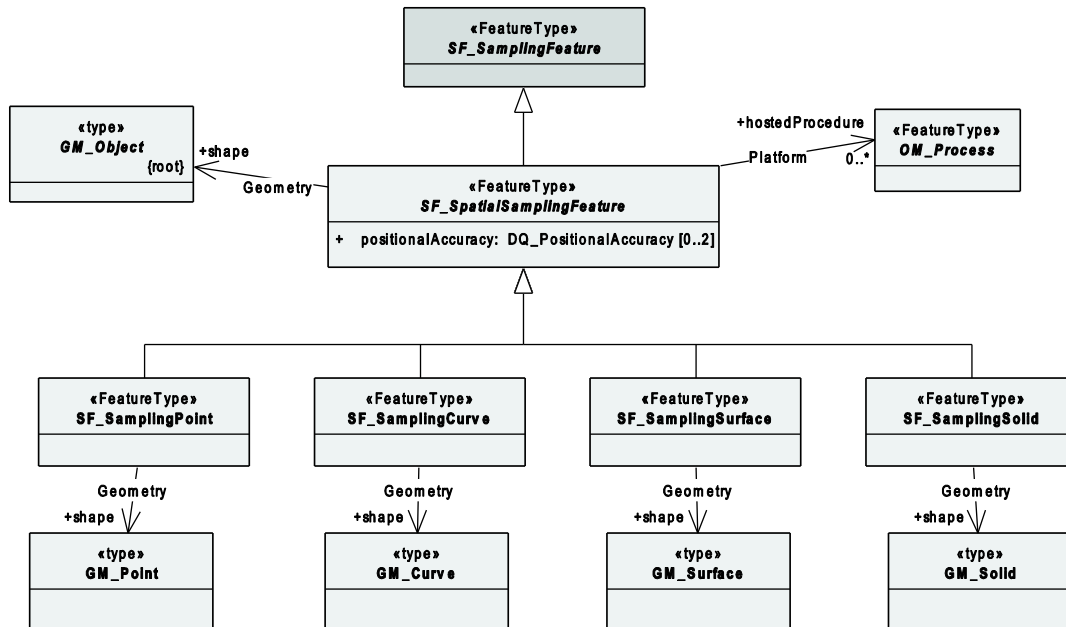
«FeatureType»
SF_SamplingFeature

«type»
GM_Object
{root}

+shape
Geometry

«FeatureType»
SF_SpatialSamplingFeature

+ positionalAccuracy: DQ_PositionalAccuracy [0..2]

+hostedProcedure
Platform
0..*

«FeatureType»
OM_Process

«FeatureType»
SF_SamplingPoint

Geometry
+shape

«type»
GM_Point

«FeatureType»
SF_SamplingCurve

Geometry
+shape

«type»
GM_Curve

«FeatureType»
SF_SamplingSurface

Geometry
+shape

«type»
GM_Surface

«FeatureType»
SF_SamplingSolid

Geometry
+shape

«type»
GM_Solid